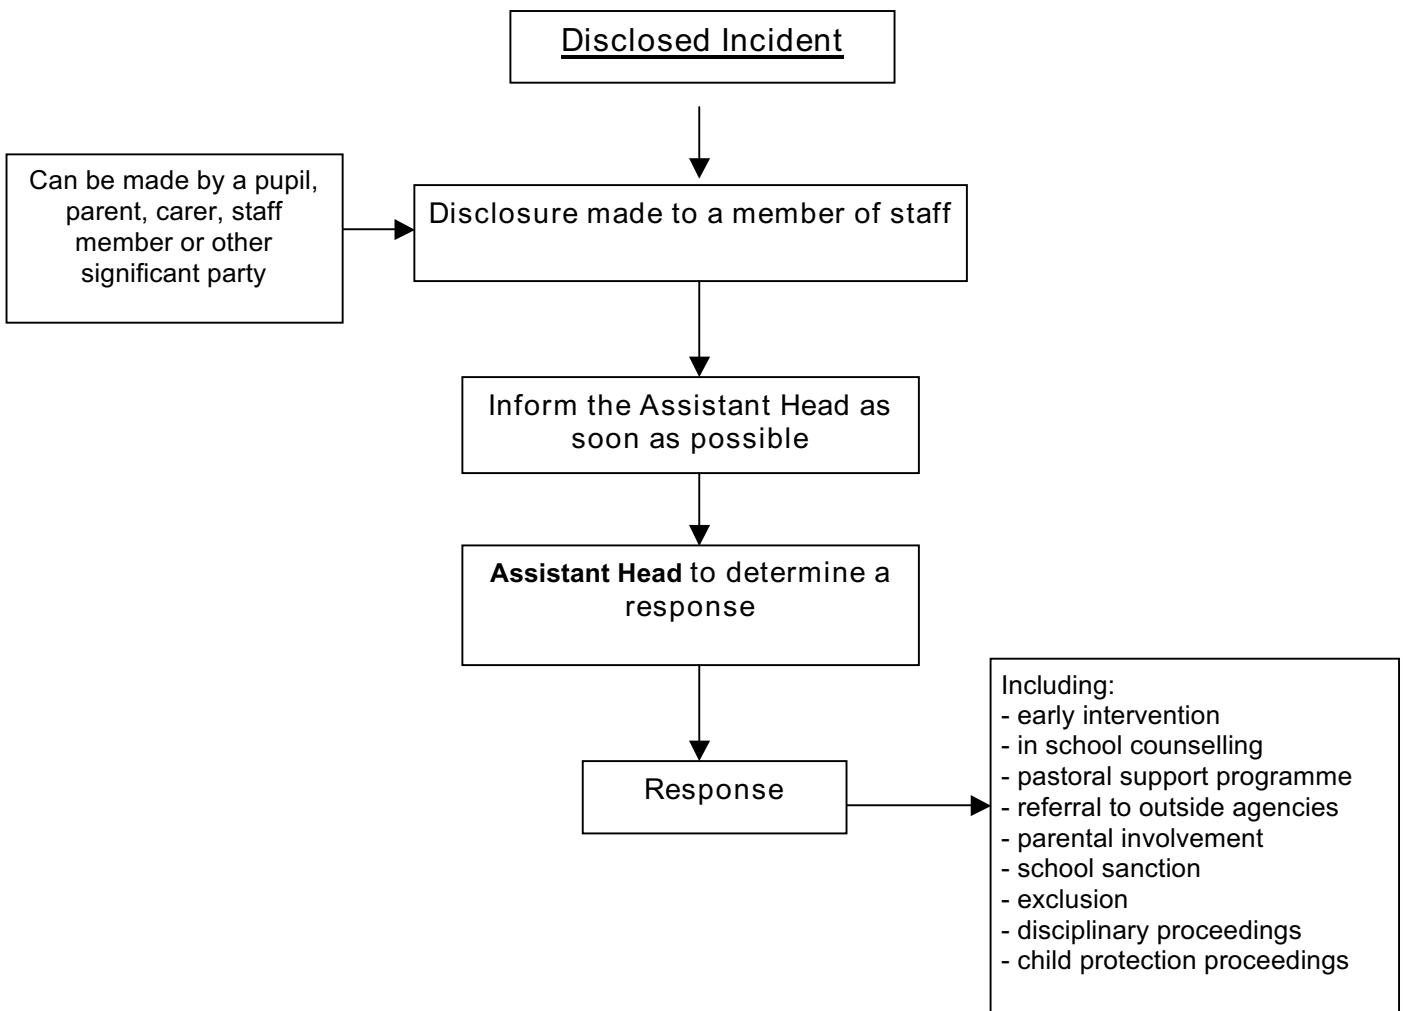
Disclosed Incident

Can be made by a pupil, parent, carer, staff member or other significant party

Disclosure made to a member of staff

Inform the Assistant Head as soon as possible

**Assistant Head** to determine a response

Response

Including:
- early intervention
- in school counselling
- pastoral support programme
- referral to outside agencies
- parental involvement
- school sanction
- exclusion
- disciplinary proceedings
- child protection proceedings